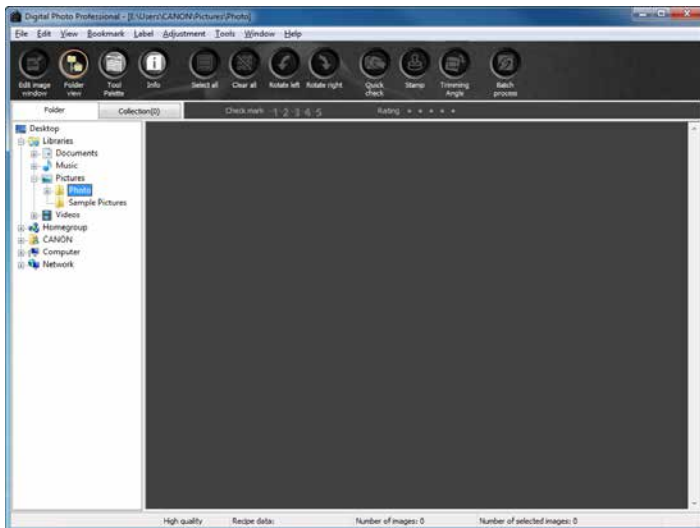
Digital Photo Professional - [E:\Users\CANON\Pictures\Photo]

File Edit View Bookmark Label Adjustment Tools Window Help

Edit image window
Folder view
Tool Palette
Info
Select all
Clear all
Rotate left
Rotate right
Quick check
Stamp
Trimming Angle
Batch process

Folder
Collection(0)
Check mark 1 2 3 4 5
Rating

Desktop
Libraries
Documents
Music
Pictures
Photo
Sample Pictures
Videos
Homegroup
CANON
Computer
Network

High quality
Recipe data:
Number of images: 0
Number of selected images: 0